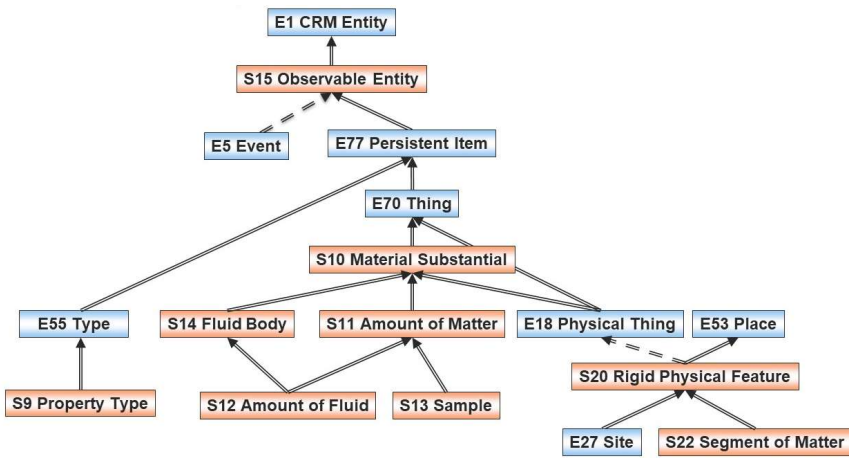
E1 CRM Entity

S15 Observable Entity

E5 Event

E77 Persistent Item

E70 Thing

S10 Material Substantial

E55 Type

S14 Fluid Body

S11 Amount of Matter

E18 Physical Thing

E53 Place

S20 Rigid Physical Feature

S9 Property Type

S12 Amount of Fluid

S13 Sample

E27 Site

S22 Segment of Matter